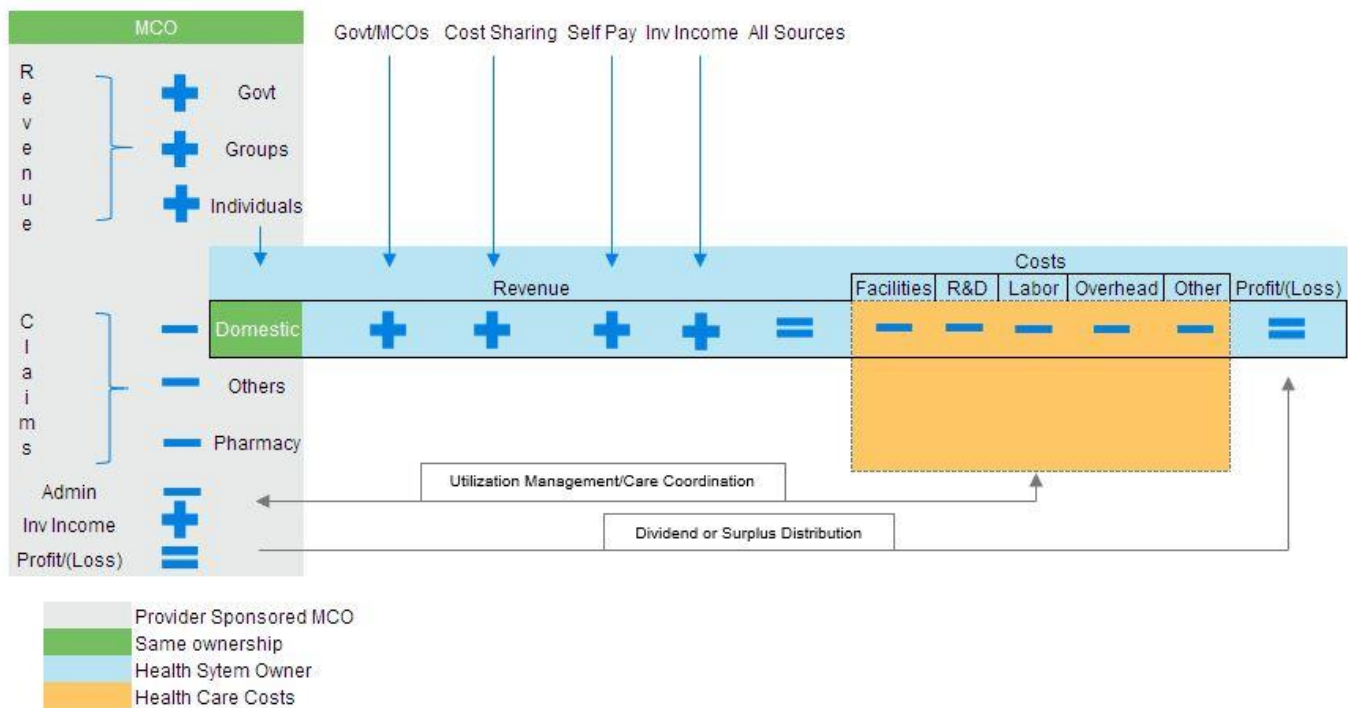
MCO

Revenue

+ Govt
+ Groups
+ Individuals

Govt/MCOs Cost Sharing Self Pay Inv Income All Sources

Revenue

Costs

| Facilities | R&D | Labor | Overhead | Other |
|---|---|---|---|---|

Profit/(Loss)

Domestic + + + + = − − − − − =

Claims

− Domestic
− Others
− Pharmacy

Admin −
Inv Income +
Profit/(Loss) =

Utilization Management/Care Coordination

Dividend or Surplus Distribution

Provider Sponsored MCO
Same ownership
Health Sytem Owner
Health Care Costs